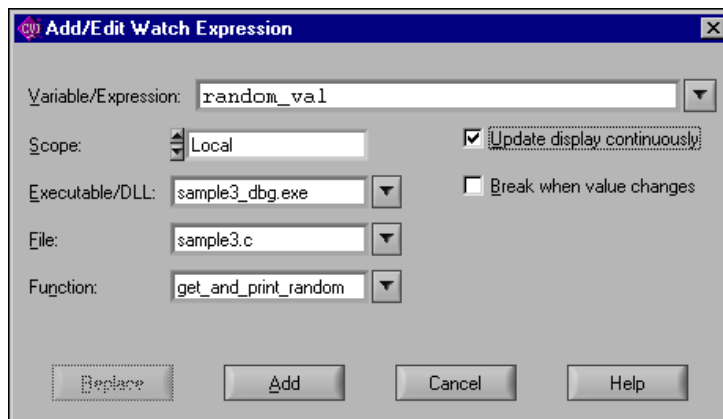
Add/Edit Watch Expression

Variable/Expression: random_val

Scope: Local

Update display continuously

Executable/DLL: sample3_dbg.exe

Break when value changes

File: sample3.c

Function: get_and_print_random

Replace

Add

Cancel

Help